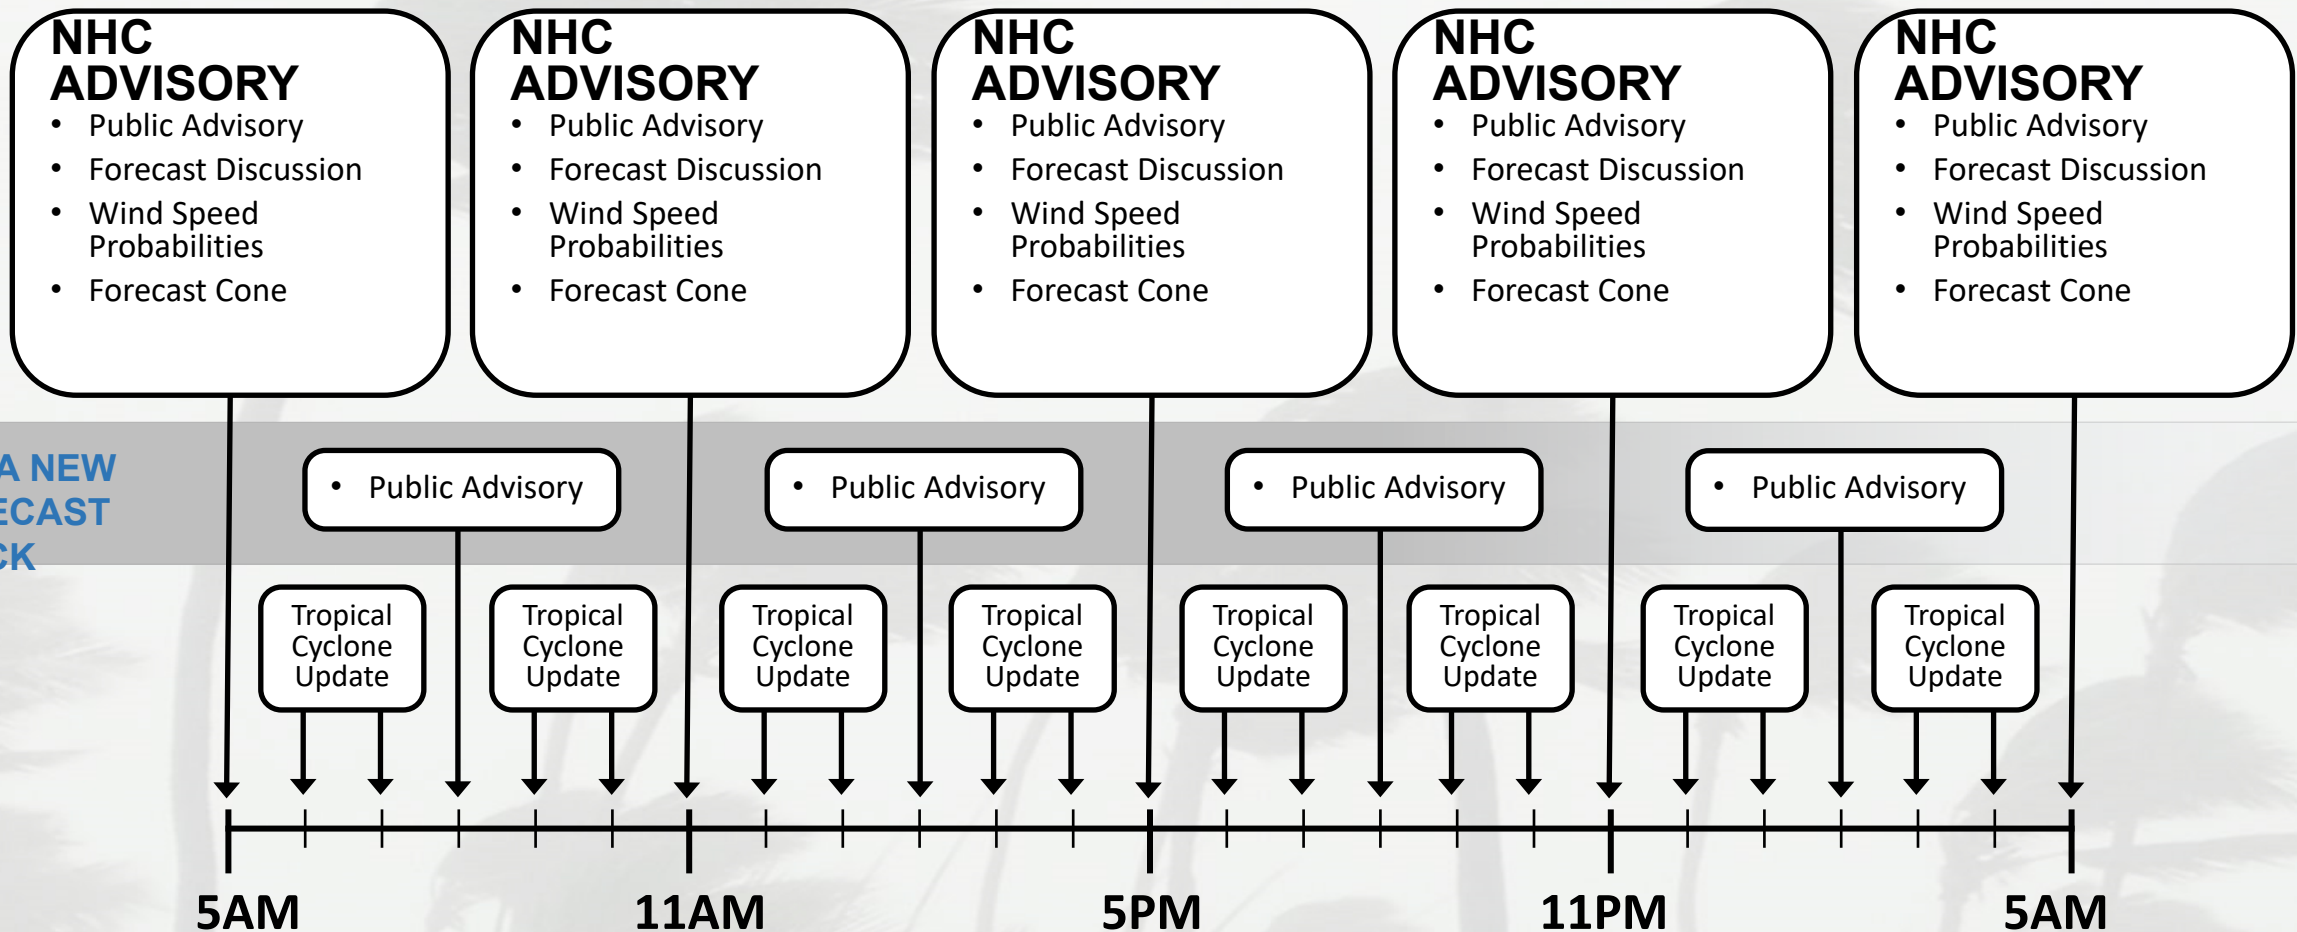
NHC ADVISORY
- Public Advisory
- Forecast Discussion
- Wind Speed Probabilities
- Forecast Cone

NHC ADVISORY
- Public Advisory
- Forecast Discussion
- Wind Speed Probabilities
- Forecast Cone

NHC ADVISORY
- Public Advisory
- Forecast Discussion
- Wind Speed Probabilities
- Forecast Cone

NHC ADVISORY
- Public Advisory
- Forecast Discussion
- Wind Speed Probabilities
- Forecast Cone

NHC ADVISORY
- Public Advisory
- Forecast Discussion
- Wind Speed Probabilities
- Forecast Cone

A NEW
ECAST
CK

- Public Advisory

- Public Advisory

- Public Advisory

- Public Advisory

Tropical Cyclone Update

Tropical Cyclone Update

Tropical Cyclone Update

Tropical Cyclone Update

Tropical Cyclone Update

Tropical Cyclone Update

Tropical Cyclone Update

Tropical Cyclone Update

5AM 11AM 5PM 11PM 5AM